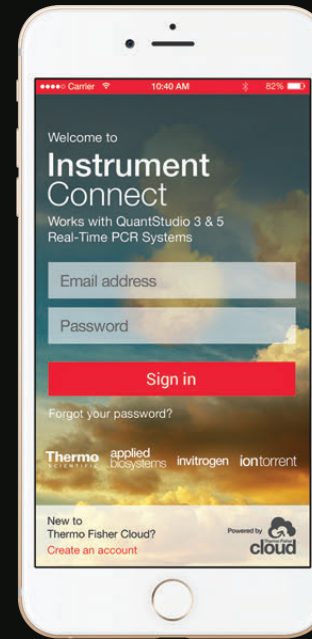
●●●●○ Carrier 10:40 AM 82%

Welcome to

Instrument Connect

Works with QuantStudio 3 & 5 Real-Time PCR Systems

Email address

Password

Sign in

Forgot your password?

Thermo SCIENTIFIC applied biosystems invitrogen iontorrent

New to Thermo Fisher Cloud?

Create an account

Powered by Thermo Fisher cloud